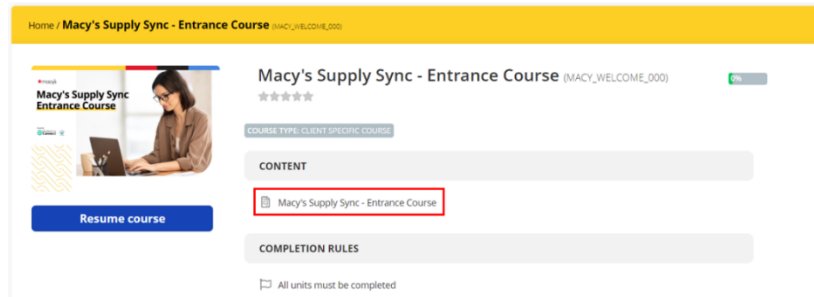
Home / Macy's Supply Sync - Entrance Course (MACY_WELCOME_000)

macys

Macy's Supply Sync Entrance Course

Resume course

Macy's Supply Sync - Entrance Course (MACY_WELCOME_000)

0%

COURSE TYPE: CLIENT SPECIFIC COURSE

CONTENT

Macy's Supply Sync - Entrance Course

COMPLETION RULES

All units must be completed